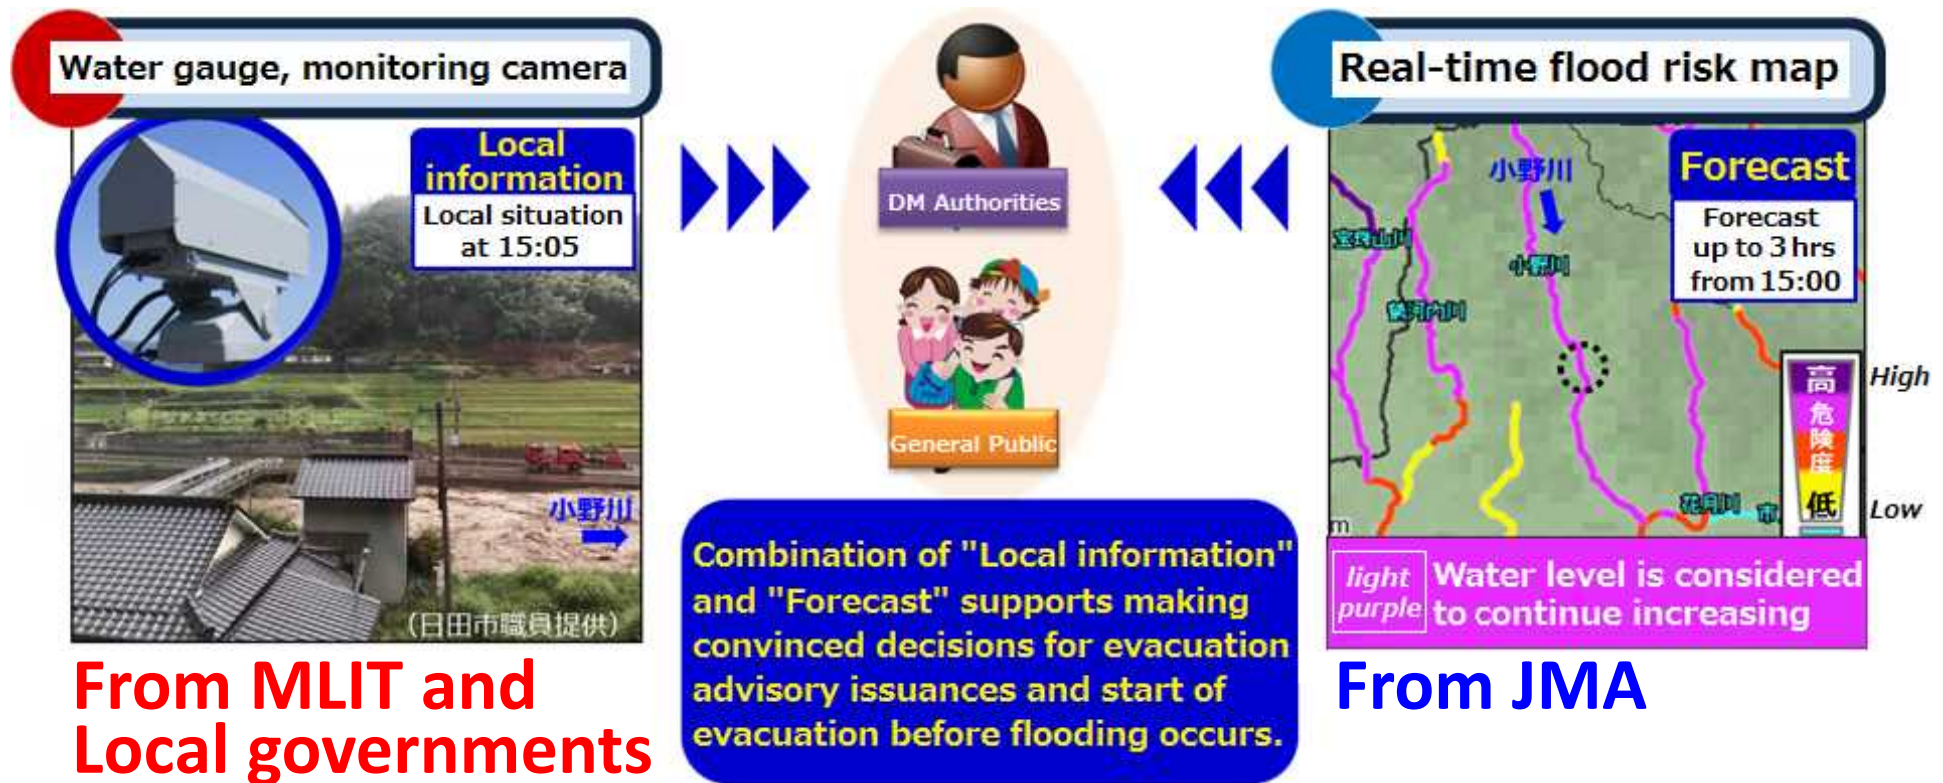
Water gauge, monitoring camera

Local information

Local situation at 15:05

小野川

(日田市職員提供)

From MLIT and Local governments

DM Authorities

General Public

Combination of "Local information" and "Forecast" supports making convinced decisions for evacuation advisory issuances and start of evacuation before flooding occurs.

Real-time flood risk map

Forecast

Forecast up to 3 hrs from 15:00

小野川

宝珠山川

小野川

赤石内川

花月川

高

危

険

度

低

High

Low

light purple

Water level is considered to continue increasing

From JMA